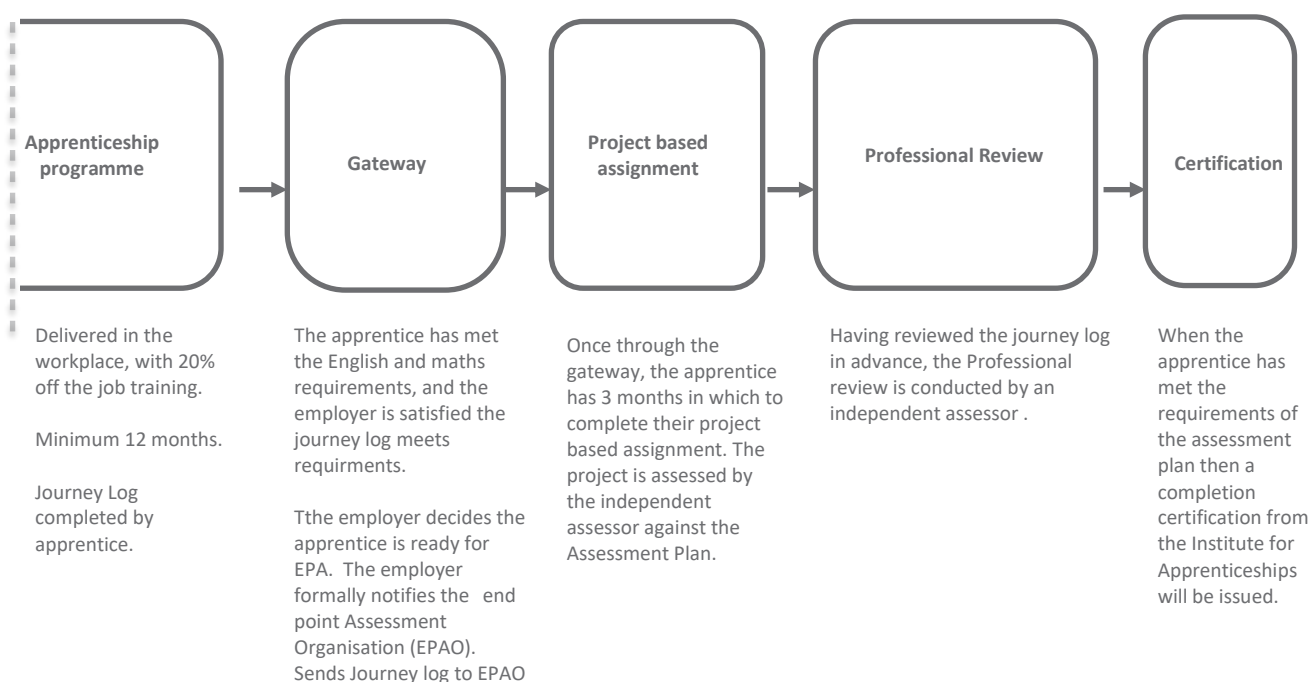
Apprenticeship programme

Gateway

Project based assignment

Professional Review

Certification

Delivered in the workplace, with 20% off the job training.

Minimum 12 months.

Journey Log completed by apprentice.

The apprentice has met the English and maths requirements, and the employer is satisfied the journey log meets requirments.

Tthe employer decides the apprentice is ready for EPA. The employer formally notifies the end point Assessment Organisation (EPAO). Sends Journey log to EPAO

Once through the gateway, the apprentice has 3 months in which to complete their project based assignment. The project is assessed by the independent assessor against the Assessment Plan.

Having reviewed the journey log in advance, the Professional review is conducted by an independent assessor .

When the apprentice has met the requirements of the assessment plan then a completion certification from the Institute for Apprenticeships will be issued.